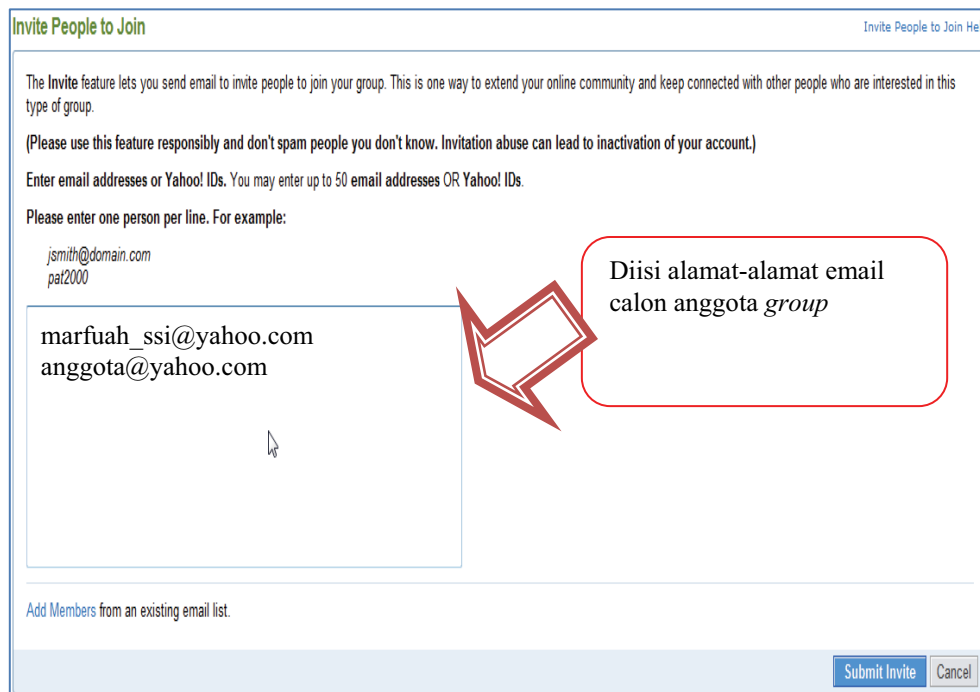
Invite People to Join

Invite People to Join He

The Invite feature lets you send email to invite people to join your group. This is one way to extend your online community and keep connected with other people who are interested in this type of group.

(Please use this feature responsibly and don't spam people you don't know. Invitation abuse can lead to inactivation of your account.)

Enter email addresses or Yahoo! IDs. You may enter up to 50 email addresses OR Yahoo! IDs.

Please enter one person per line. For example:

jsmith@domain.com
pat2000

Diisi alamat-alamat email calon anggota group

marfuah_ssi@yahoo.com
anggota@yahoo.com

Add Members from an existing email list.

Submit Invite

Cancel